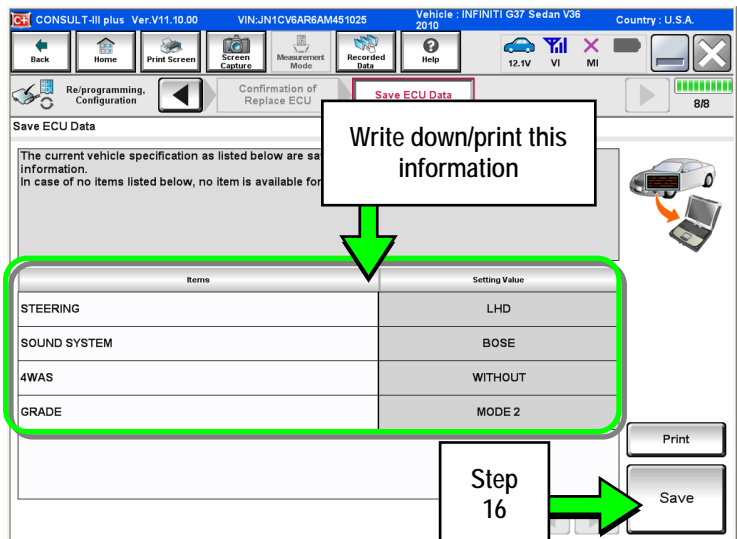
CONSULT-III plus Ver.V11.10.00 VIN:JN1CV6AR6AM451025 Vehicle : INFINITI G37 Sedan V36 2010 Country : U.S.A.

Back Home Print Screen Screen Capture Measurement Mode Recorded Data Help 12.1V VI MI

Re/programming, Configuration Confirmation of Replace ECU Save ECU Data 8/8

Save ECU Data

The current vehicle specification as listed below are sa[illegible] information.
In case of no items listed below, no item is available for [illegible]

Write down/print this information

| Items | Setting Value |
|---|---|
| STEERING | LHD |
| SOUND SYSTEM | BOSE |
| 4WAS | WITHOUT |
| GRADE | MODE 2 |

Print

Step 16

Save